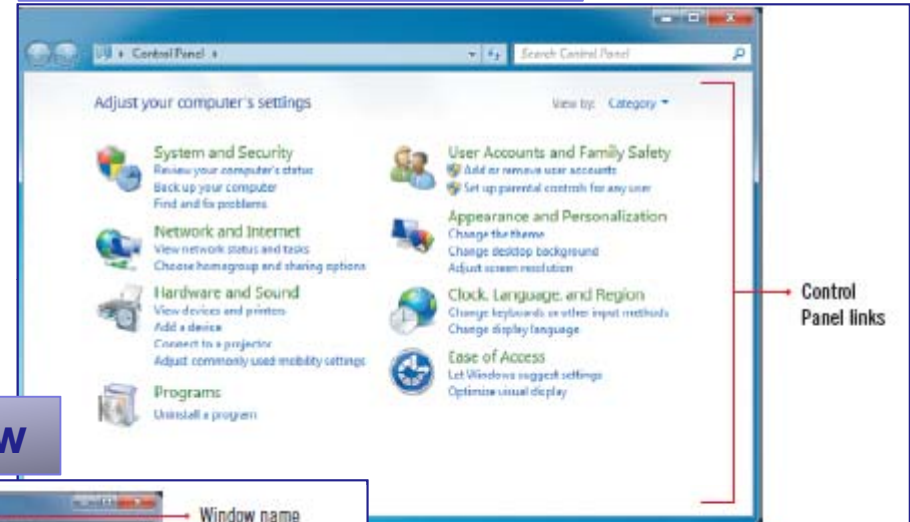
Control Panel ▸

Search Control Panel

Adjust your computer's settings

View by: Category ▾

System and Security
Review your computer's status
Back up your computer
Find and fix problems

Network and Internet
View network status and tasks
Choose homegroup and sharing options

Hardware and Sound
View devices and printers
Add a device
Connect to a projector
Adjust commonly used mobility settings

Programs
Uninstall a program

User Accounts and Family Safety
Add or remove user accounts
Set up parental controls for any user

Appearance and Personalization
Change the theme
Change desktop background
Adjust screen resolution

Clock, Language, and Region
Change keyboards or other input methods
Change display language

Ease of Access
Let Windows suggest settings
Optimize visual display

Control Panel links

w

Window name